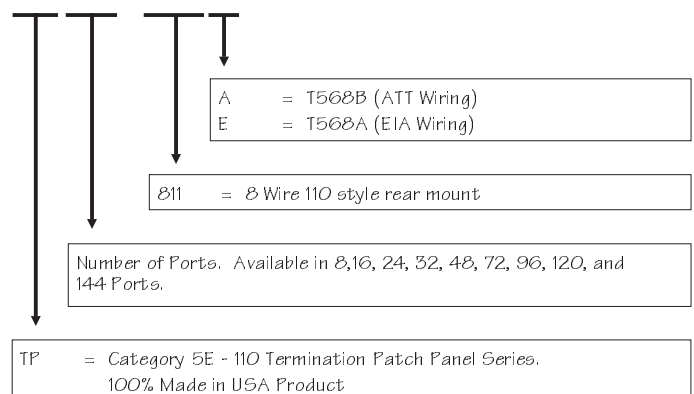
A = T568B (ATT Wiring)
E = T568A (EIA Wiring)

811 = 8 Wire 110 style rear mount

Number of Ports. Available in 8,16, 24, 32, 48, 72, 96, 120, and 144 Ports.

TP = Category 5E - 110 Termination Patch Panel Series.
100% Made in USA Product